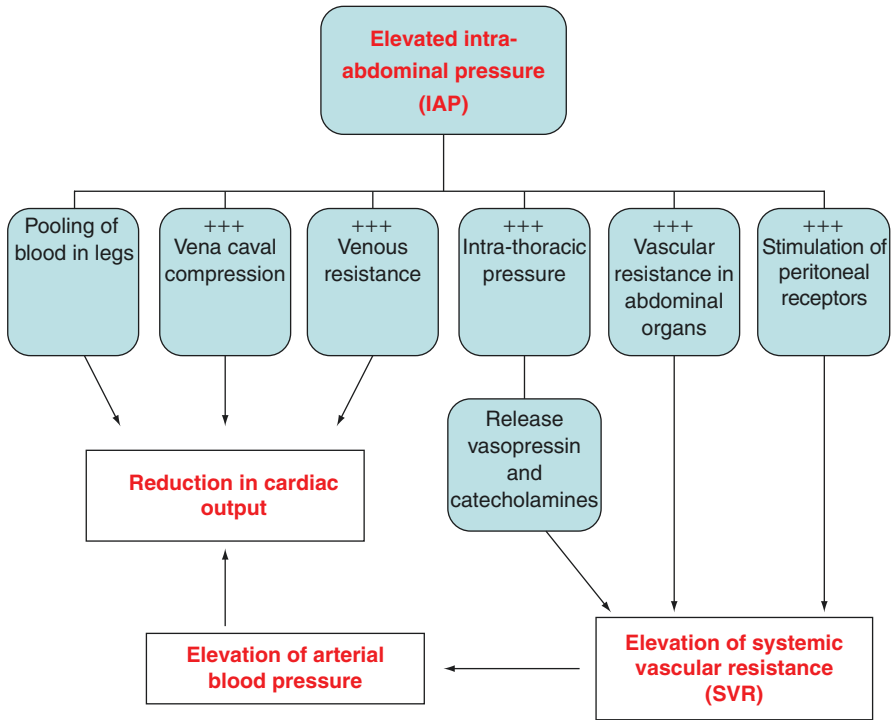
Elevated intra-abdominal pressure (IAP)

Pooling of blood in legs

+++ Vena caval compression

+++ Venous resistance

+++ Intra-thoracic pressure

+++ Vascular resistance in abdominal organs

+++ Stimulation of peritoneal receptors

Release vasopressin and catecholamines

Reduction in cardiac output

Elevation of arterial blood pressure

Elevation of systemic vascular resistance (SVR)